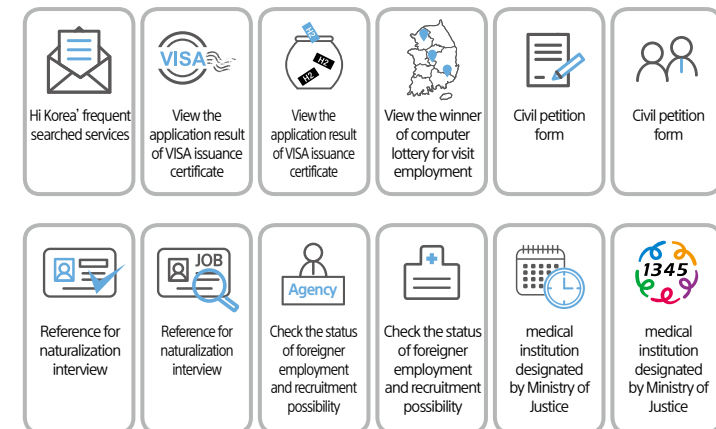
VISA

Hi Korea' frequent searched services

View the application result of VISA issuance certificate

H2

H2

View the application result of VISA issuance certificate

View the winner of computer lottery for visit employment

Civil petition form

Civil petition form

Reference for naturalization interview

JOB

Reference for naturalization interview

Agency

Check the status of foreigner employment and recruitment possibility

Check the status of foreigner employment and recruitment possibility

medical institution designated by Ministry of Justice

1345

medical institution designated by Ministry of Justice